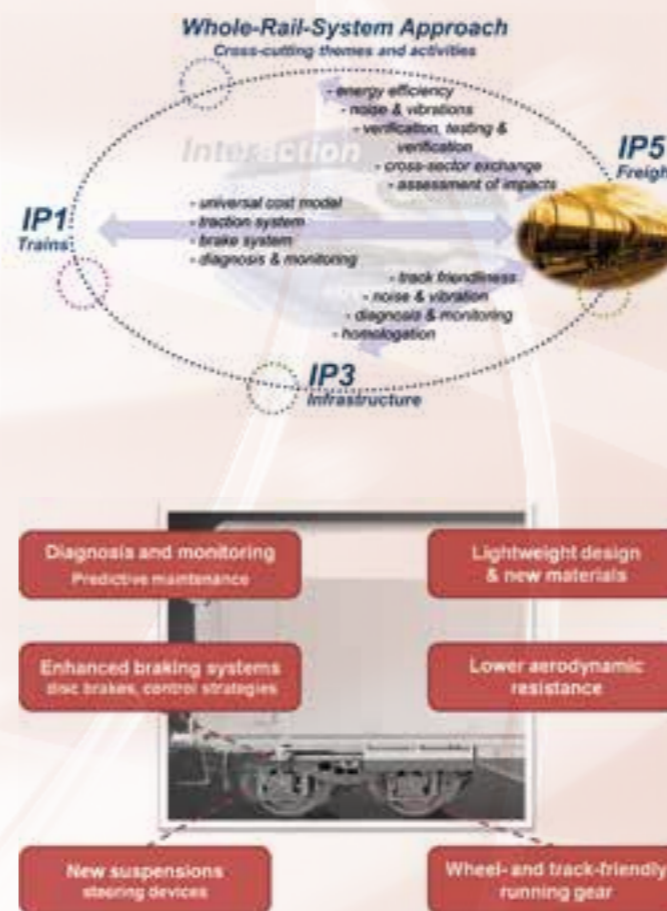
Whole-Rail-System Approach
Cross-cutting themes and activities

- energy efficiency
- noise & vibrations
- verification, testing & verification
- cross-sector exchange
- assessment of impacts

Interaction

IP5
Freigh

IP1
Trains

- universal cost model
- traction system
- brake system
- diagnosis & monitoring

- track friendliness
- noise & vibration
- diagnosis & monitoring
- homologation

IP3
Infrastructure

Diagnosis and monitoring
Predictive maintenance

Lightweight design & new materials

Enhanced braking systems
disc brakes, control strategies

Lower aerodynamic resistance

New suspensions
steering devices

Wheel- and track-friendly running gear